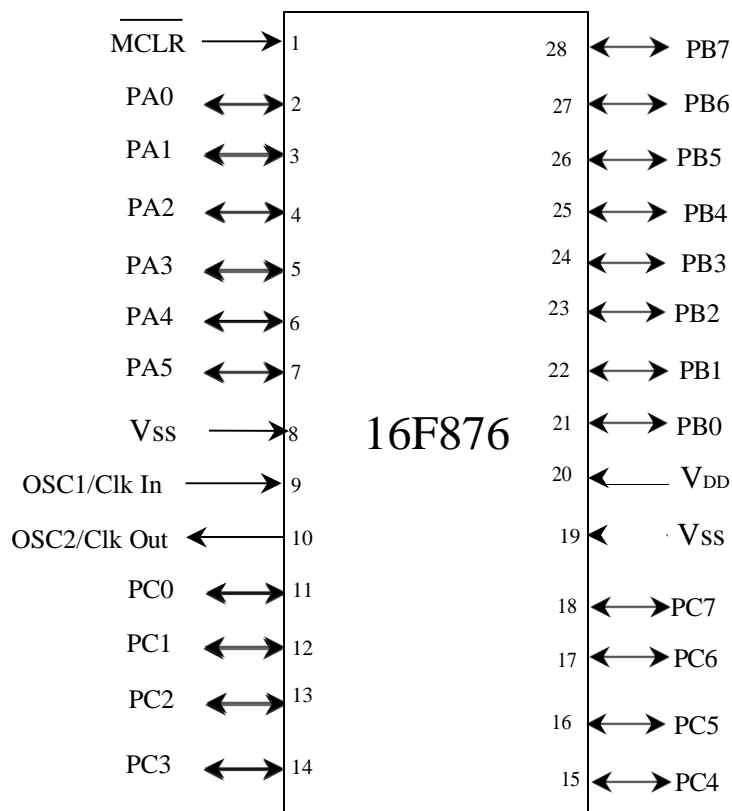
$\overline{MCLR}$ 1
PA0 2
PA1 3
PA2 4
PA3 5
PA4 6
PA5 7
Vss 8
OSC1/Clk In 9
OSC2/Clk Out 10
PC0 11
PC1 12
PC2 13
PC3 14

16F876

28 PB7
27 PB6
26 PB5
25 PB4
24 PB3
23 PB2
22 PB1
21 PB0
20 $V_{DD}$
19 Vss
18 PC7
17 PC6
16 PC5
15 PC4